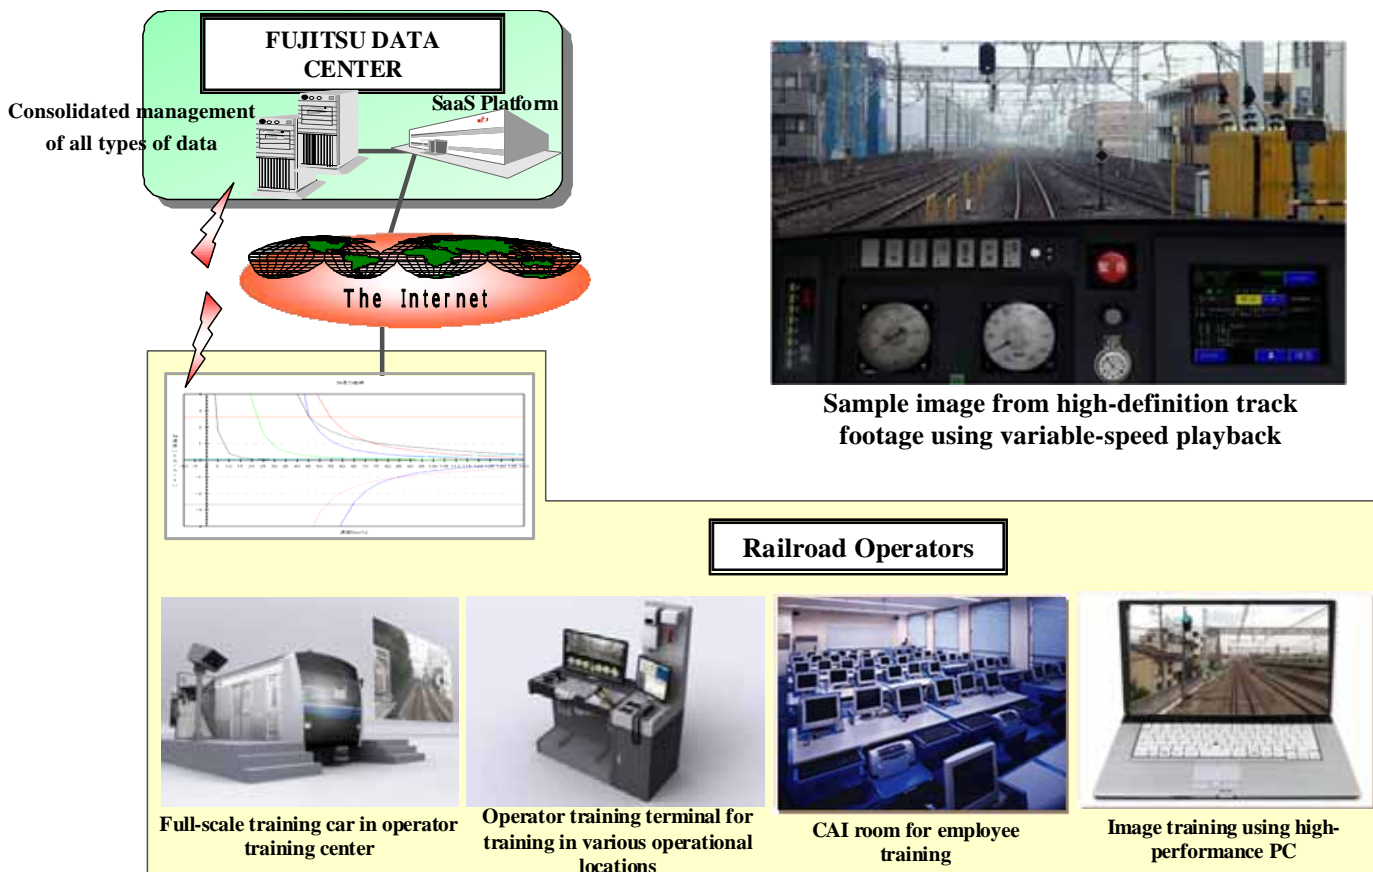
FUJITSU DATA CENTER

Consolidated management of all types of data

SaaS Platform

The Internet

Sample image from high-definition track footage using variable-speed playback

Railroad Operators

Full-scale training car in operator training center

Operator training terminal for training in various operational locations

CAI room for employee training

Image training using high-performance PC